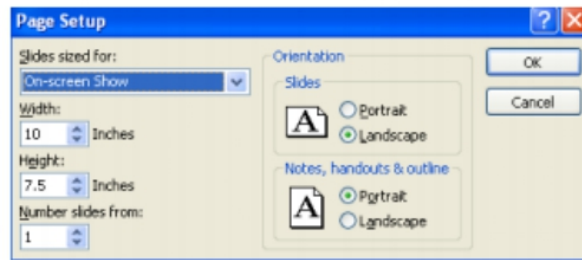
Page Setup

Slides sized for:
On-screen Show
Width:
10 Inches
Height:
7.5 Inches
Number slides from:
1

Orientation
Slides
A
Portrait
Landscape
Notes, handouts & outline
A
Portrait
Landscape

OK
Cancel